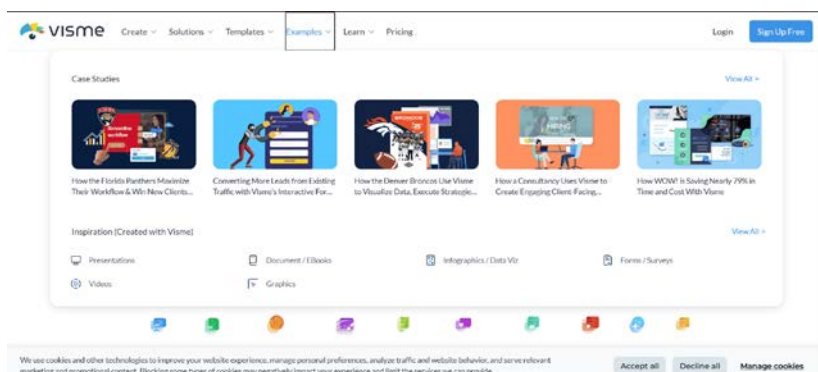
visme Create Solutions Templates Examples Learn Pricing Login Sign Up Free

Case Studies View All

How the Florida Panthers Maximize Their Workflow & Win New Clients...

Converting More Leads from Existing Traffic with Visme's Interactive For...

How the Denver Broncos Use Visme to Visualize Data, Execute Strategic...

How a Consultancy Uses Visme to Create Engaging Client-Facing...

How WOW! is Saving Nearly 79% in Time and Cost With Visme

Inspiration (Created with Visme) View All

Presentations

Document / EBooks

Infographics / Data Viz

Forms / Surveys

Videos

Graphics

We use cookies and other technologies to improve your website experience, manage personal preferences, analyze traffic and website behavior, and serve relevant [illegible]

Accept all Decline all Manage cookies